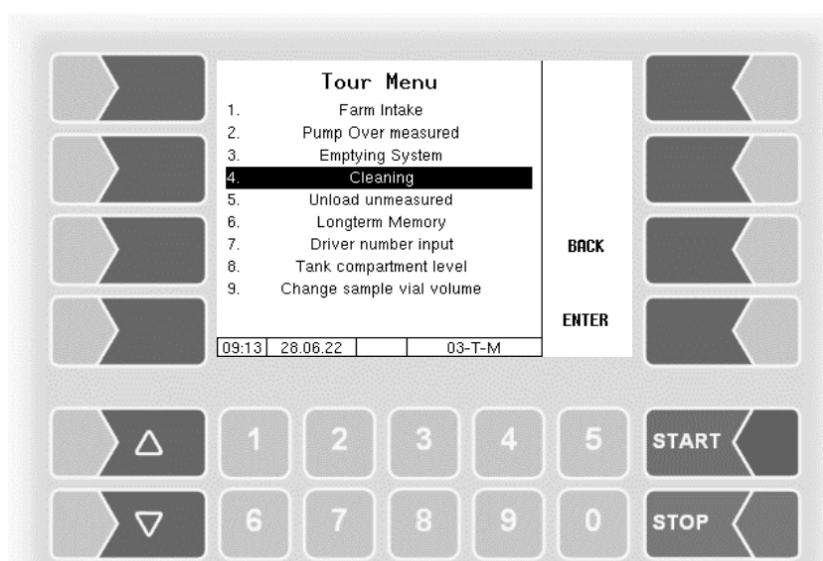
Tour Menu

1. Farm Intake
2. Pump Over measured
3. Emptying System
4. Cleaning
5. Unload unmeasured
6. Longterm Memory
7. Driver number input
8. Tank compartment level
9. Change sample vial volume

BACK

ENTER

09:13 28.06.22 03-T-M

1 2 3 4 5 START

6 7 8 9 0 STOP